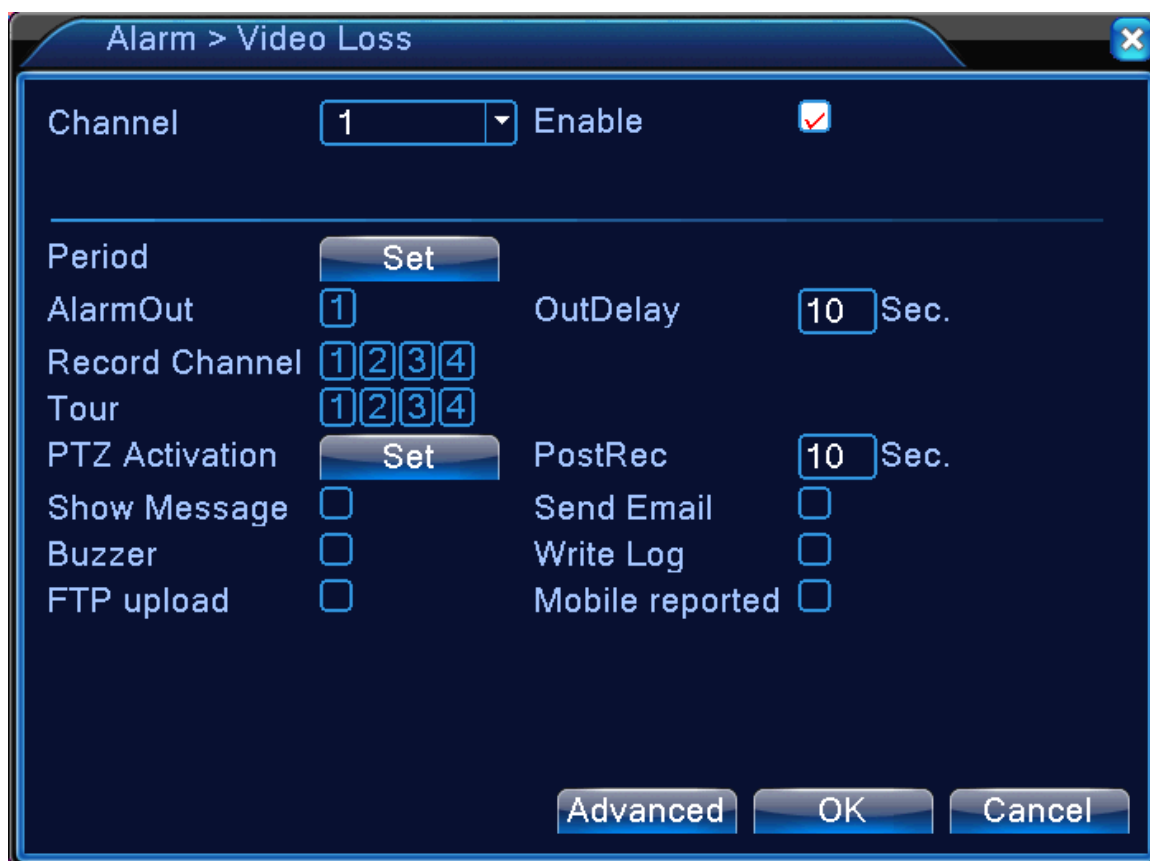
Alarm > Video Loss

Channel 1 Enable

Period Set
AlarmOut 1 OutDelay 10 Sec.
Record Channel 1 2 3 4
Tour 1 2 3 4
PTZ Activation Set PostRec 10 Sec.
Show Message Send Email
Buzzer Write Log
FTP upload Mobile reported

Advanced OK Cancel